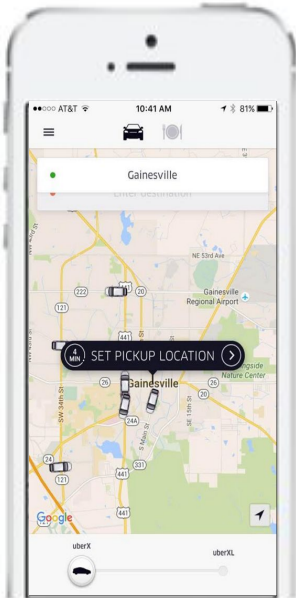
●●○○○ AT&T 10:41 AM 81%

Gainesville

Enter destination

NE 53rd Ave

Gainesville Regional Airport

222

20

121

441

NW 13th St

4 MIN SET PICKUP LOCATION

Gainesville

26

SW 34th St

24A

SE 15th St

S Main St

Nature Center

331

24

121

441

Google

uberX

uberXL